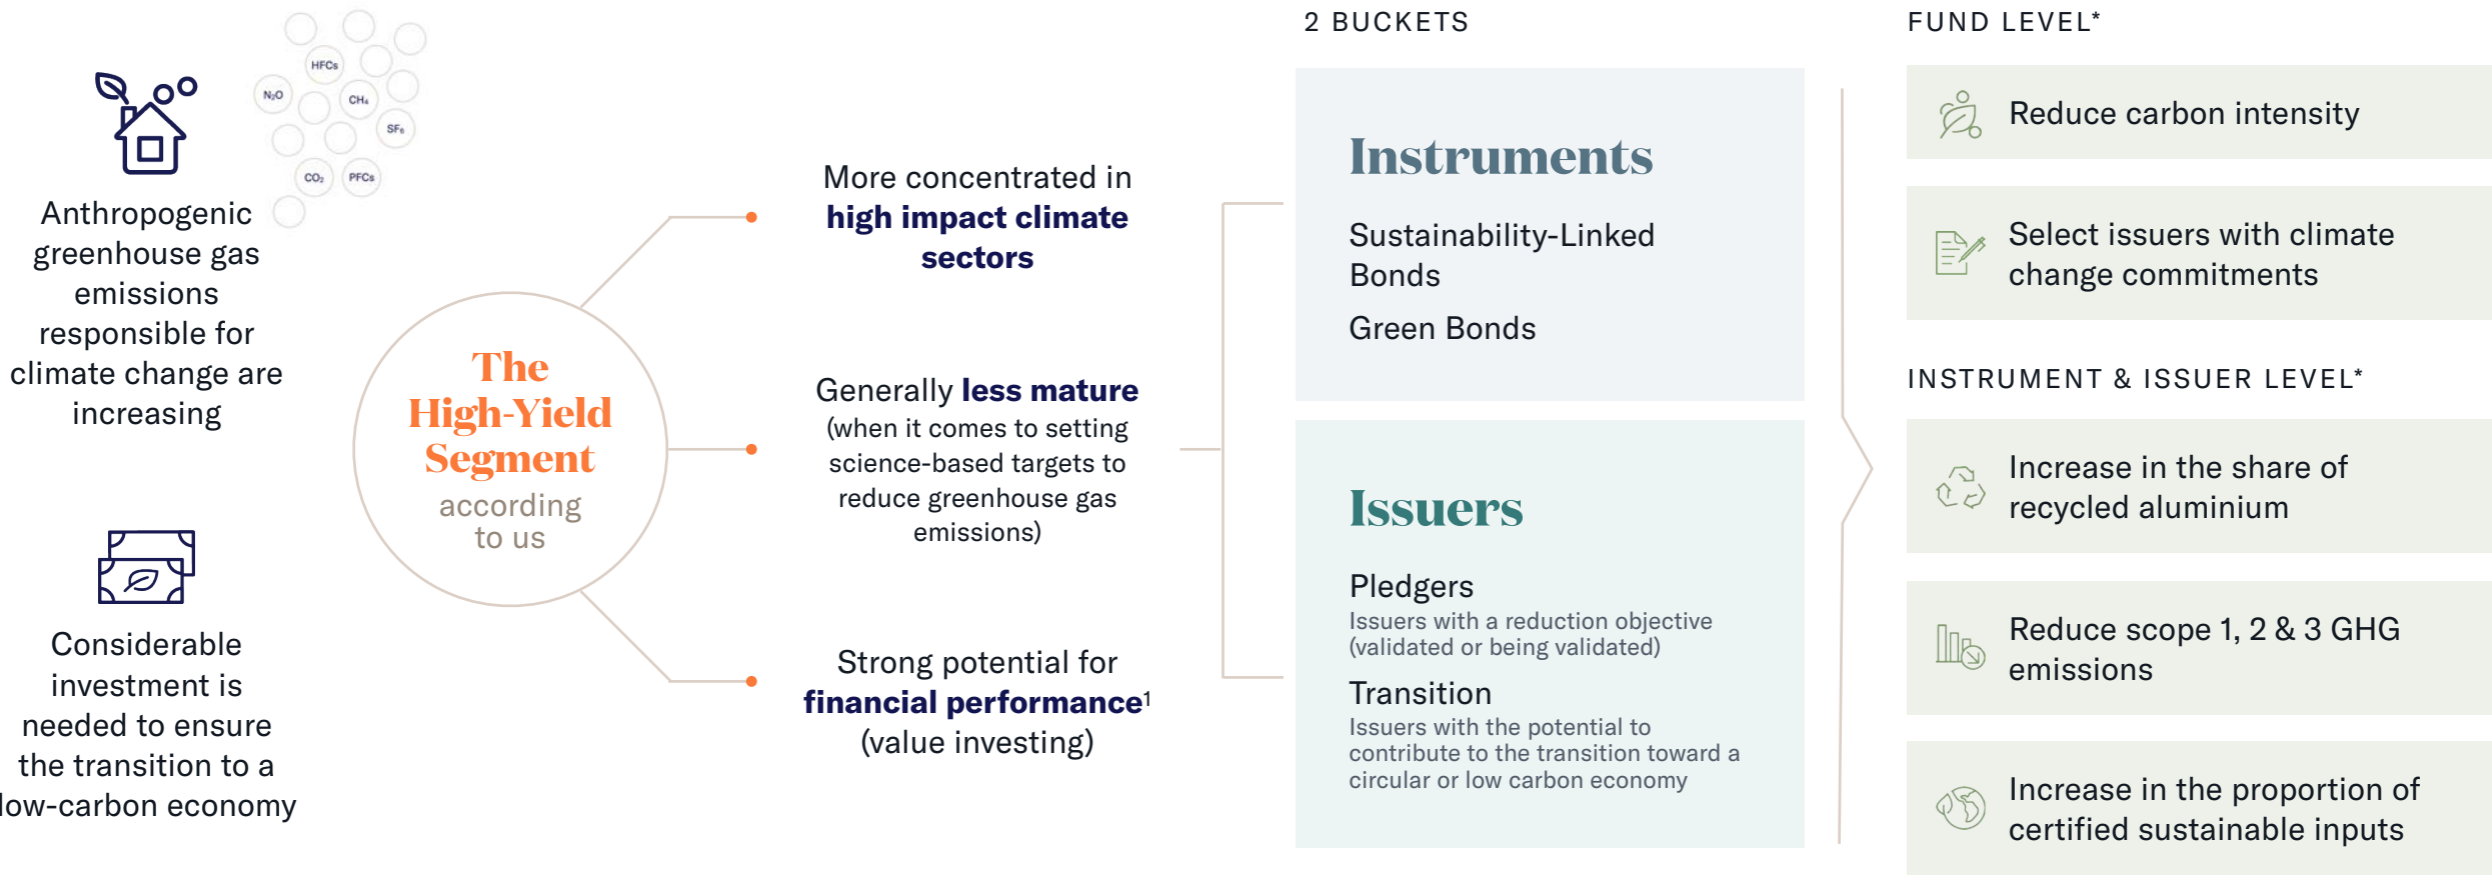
HFCs

$N_2O$

$CH_4$

$SF_6$

$CO_2$

PFCs

Anthropogenic greenhouse gas emissions responsible for climate change are increasing

Considerable investment is needed to ensure the transition to a low-carbon economy

The High-Yield Segment according to us

More concentrated in **high impact climate sectors**

Generally **less mature** (when it comes to setting science-based targets to reduce greenhouse gas emissions)

Strong potential for **financial performance**$^1$ (value investing)

2 BUCKETS

Instruments

Sustainability-Linked Bonds

Green Bonds

Issuers

Pledgers
Issuers with a reduction objective (validated or being validated)

Transition
Issuers with the potential to contribute to the transition toward a circular or low carbon economy

FUND LEVEL*

Reduce carbon intensity

Select issuers with climate change commitments

INSTRUMENT & ISSUER LEVEL*

Increase in the share of recycled aluminium

Reduce scope 1, 2 & 3 GHG emissions

Increase in the proportion of certified sustainable inputs